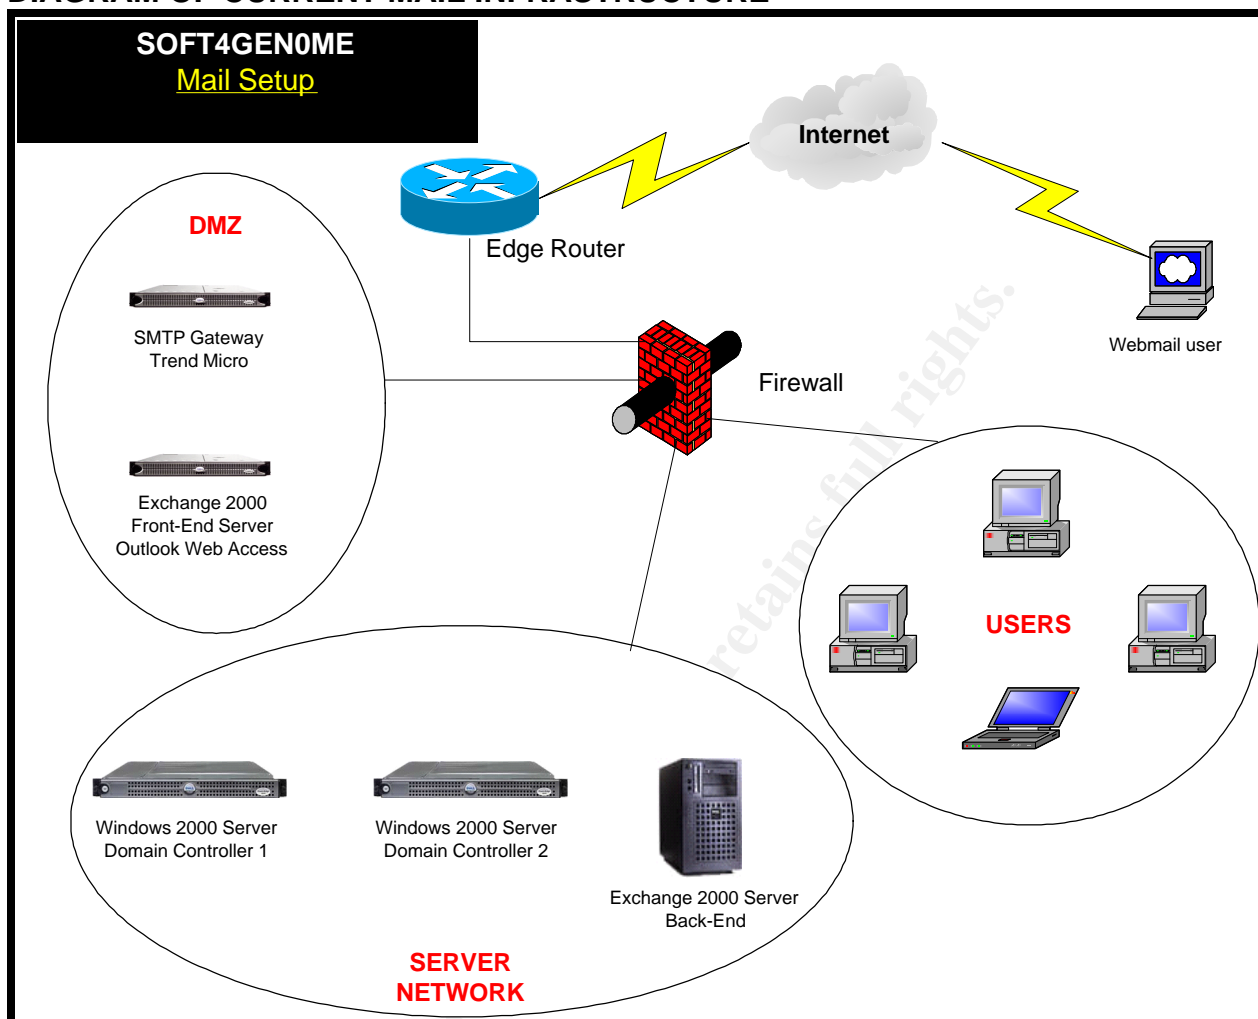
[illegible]

SOFT4GEN0ME
Mail Setup

Internet

Edge Router

DMZ

SMTP Gateway
Trend Micro

Exchange 2000
Front-End Server
Outlook Web Access

Firewall

Webmail user

retains full rights.

USERS

Windows 2000 Server
Domain Controller 1

Windows 2000 Server
Domain Controller 2

Exchange 2000 Server
Back-End

SERVER
NETWORK